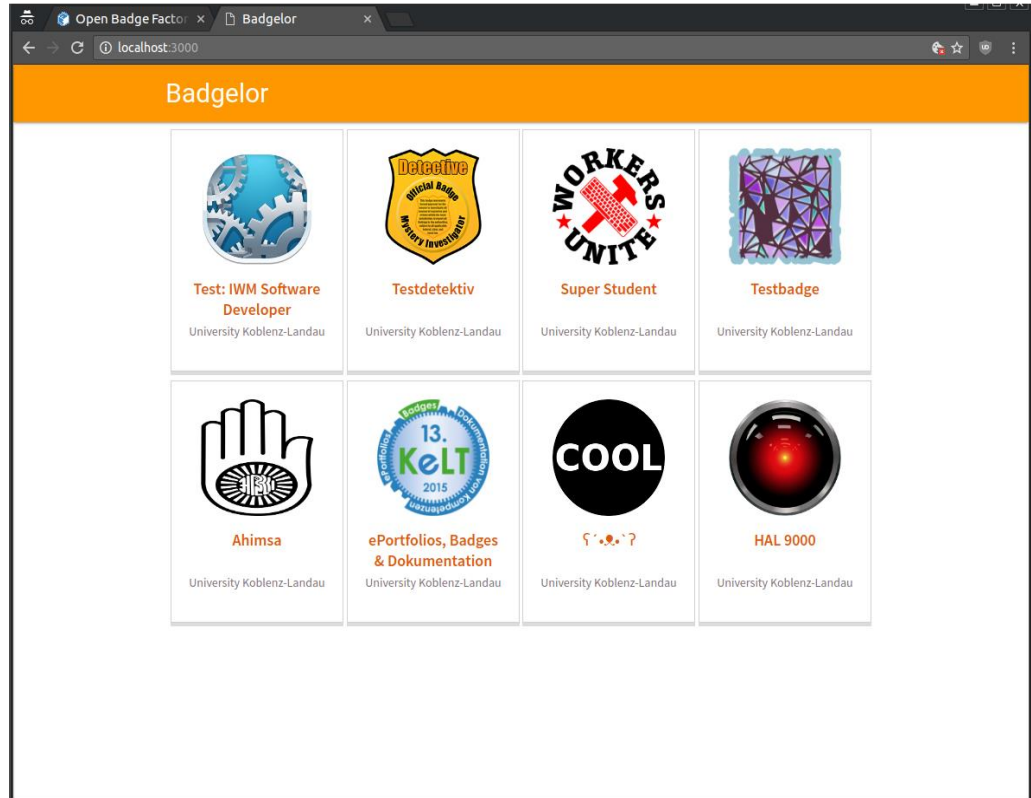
Open Badge Factor ×
Badgelor ×
localhost:3000

Badgelor

Detective
Official Badge
Mystery Investigator

WORKERS UNITE

Test: IWM Software Developer
University Koblenz-Landau

Testdetektiv
University Koblenz-Landau

Super Student
University Koblenz-Landau

Testbadge
University Koblenz-Landau

Badges
13.
KeLT
2015
ePortfolios
Dokumentation von Kompetenzen

COOL

Ahimsa
University Koblenz-Landau

ePortfolios, Badges & Dokumentation
University Koblenz-Landau

ʕ•ᴥ•ʔ
University Koblenz-Landau

HAL 9000
University Koblenz-Landau